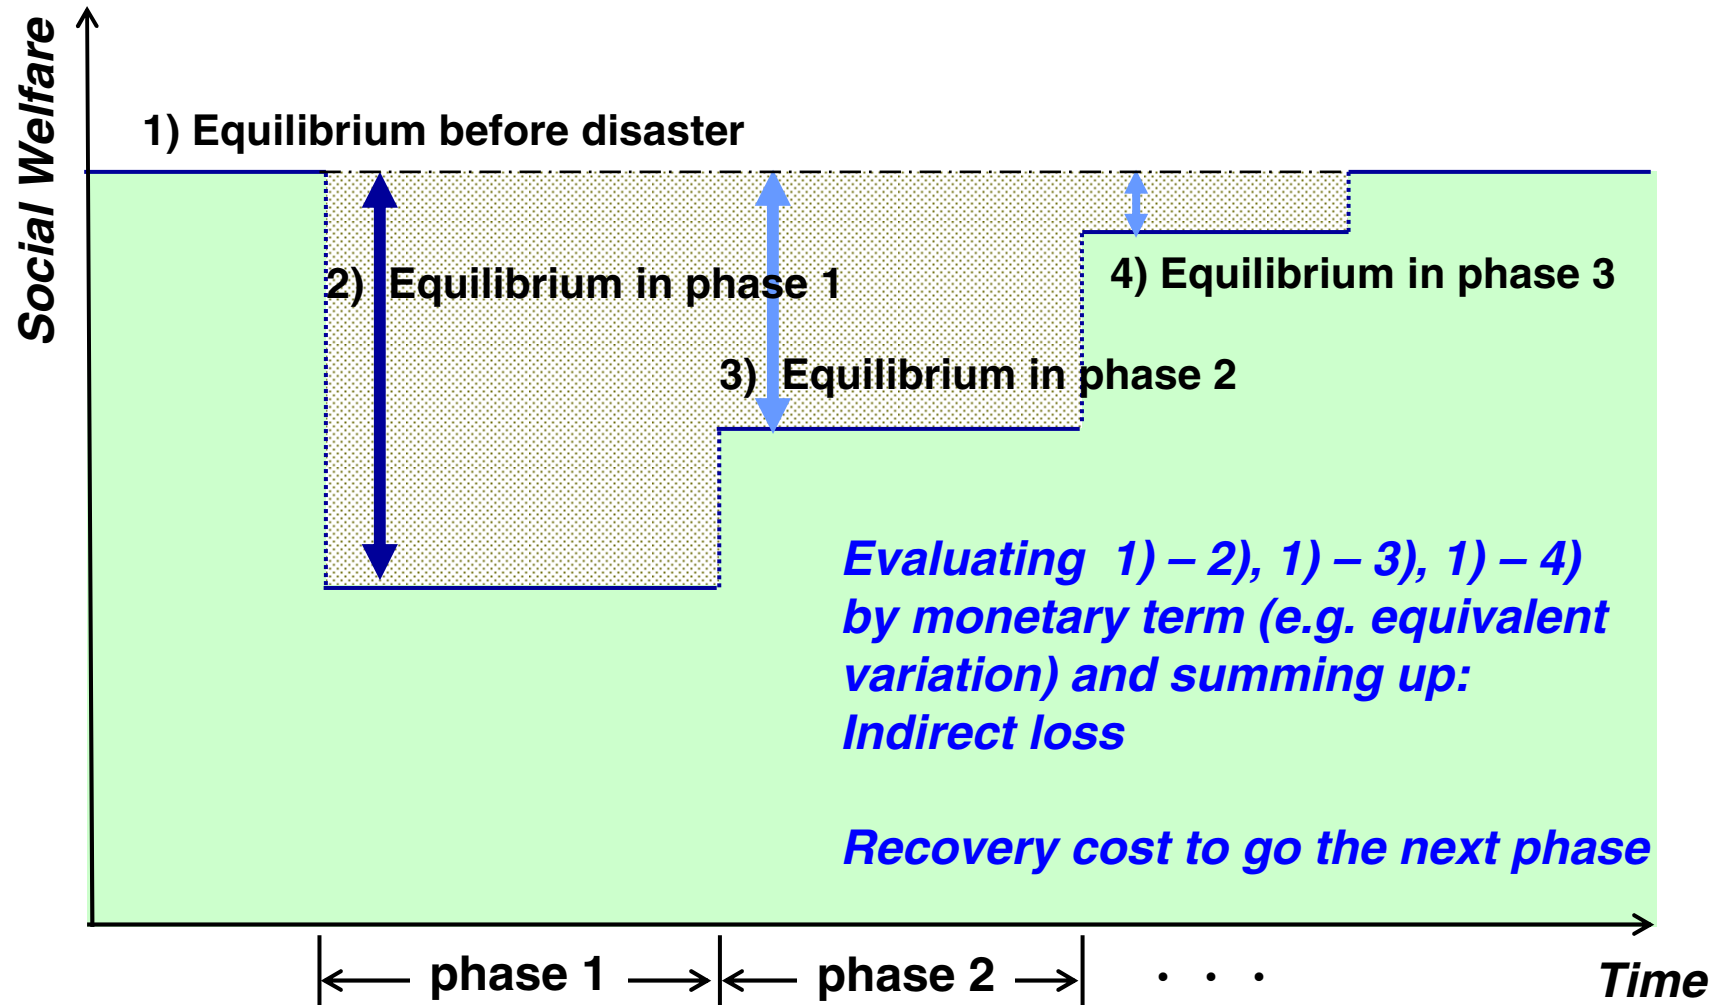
Social Welfare

1) Equilibrium before disaster

2) Equilibrium in phase 1

4) Equilibrium in phase 3

3) Equilibrium in phase 2

Evaluating 1) – 2), 1) – 3), 1) – 4) by monetary term (e.g. equivalent variation) and summing up: Indirect loss

Recovery cost to go the next phase

phase 1

phase 2

. . .

Time